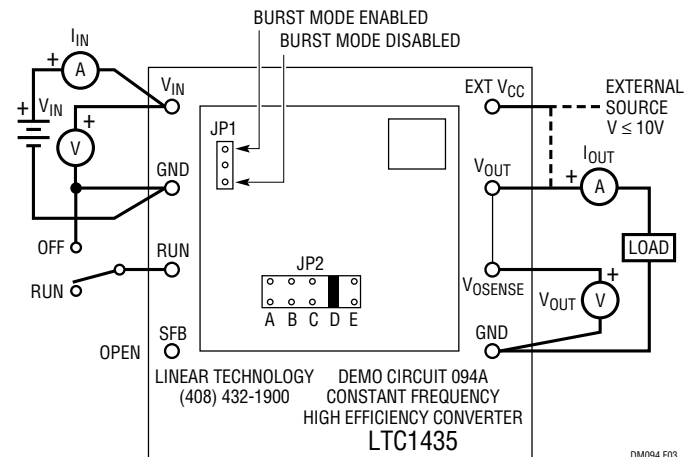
BURST MODE ENABLED
BURST MODE DISABLED

$I_{IN}$
+ A
+ $V_{IN}$
V +
$V_{IN}$
GND
OFF
RUN
RUN
SFB
OPEN
JP1
JP2
A B C D E
EXT $V_{CC}$
EXTERNAL SOURCE $V \leq 10V$
$V_{OUT}$
$I_{OUT}$
+ A
LOAD
$V_{OSENSE}$
$V_{OUT}$ V +
GND

LINEAR TECHNOLOGY
(408) 432-1900
DEMO CIRCUIT 094A
CONSTANT FREQUENCY
HIGH EFFICIENCY CONVERTER
LTC1435

DM094 F03